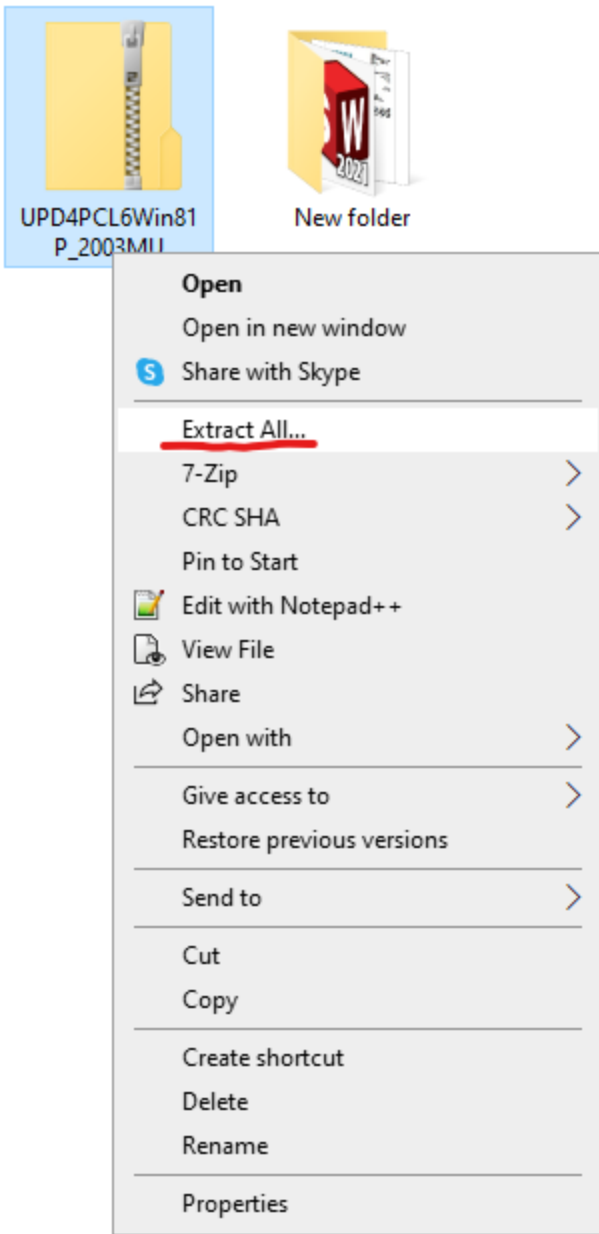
UPD4PCL6Win81P_2003MU

SW 2021

New folder

Open
Open in new window
Share with Skype
Extract All...
7-Zip
CRC SHA
Pin to Start
Edit with Notepad++
View File
Share
Open with
Give access to
Restore previous versions
Send to
Cut
Copy
Create shortcut
Delete
Rename
Properties